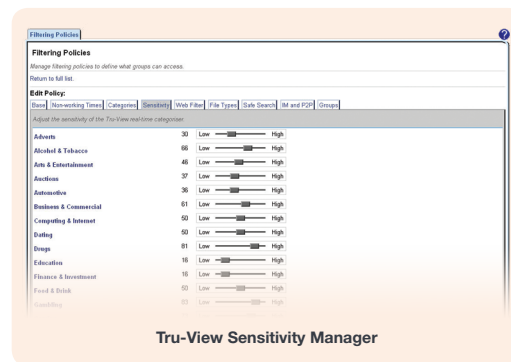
Filtering Policies

Filtering Policies

Manage filtering policies to define what groups can access.

Return to full list.

Edit Policy:

Base | Non-working Times | Categories | Sensitivity | Web Filter | File Types | Safe Search | IM and P2P | Groups

Adjust the sensitivity of the Tru-View real-time categoriser.

| | | |
|---|---|---|
| Adverts | 30 | Low High |
| Alcohol & Tobacco | 66 | Low High |
| Arts & Entertainment | 46 | Low High |
| Auctions | 37 | Low High |
| Automotive | 36 | Low High |
| Business & Commercial | 61 | Low High |
| Computing & Internet | 50 | Low High |
| Dating | 50 | Low High |
| Drugs | 81 | Low High |
| Education | 16 | Low High |
| Finance & Investment | 16 | Low High |
| Food & Drink | 50 | Low High |
| Gambling | 83 | Low High |

Tru-View Sensitivity Manager